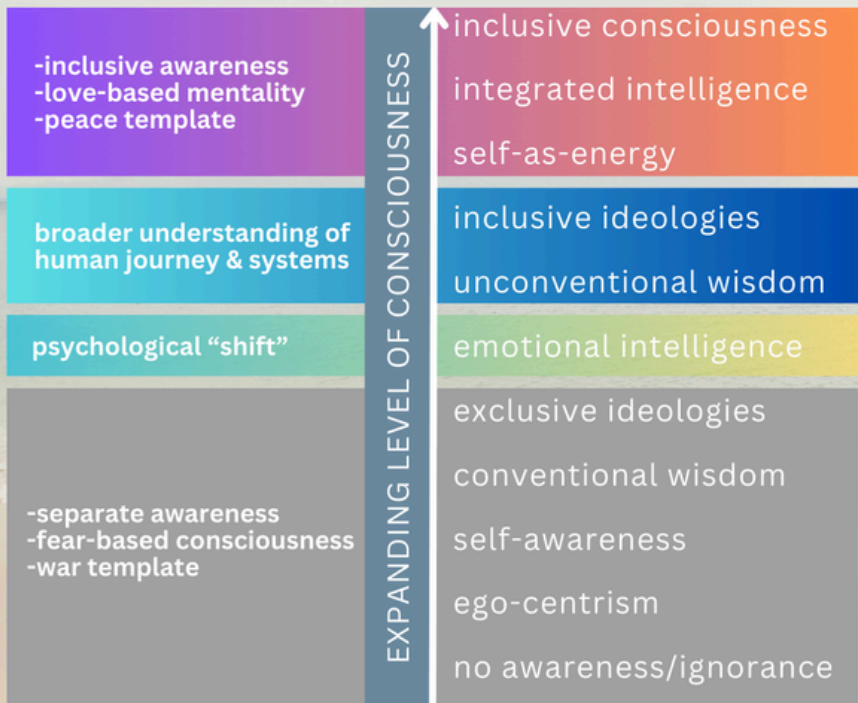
-inclusive awareness
-love-based mentality
-peace template

broader understanding of human journey & systems

psychological "shift"

-separate awareness
-fear-based consciousness
-war template

EXPANDING LEVEL OF CONSCIOUSNESS

inclusive consciousness
integrated intelligence
self-as-energy
inclusive ideologies
unconventional wisdom
emotional intelligence
exclusive ideologies
conventional wisdom
self-awareness
ego-centrism
no awareness/ignorance